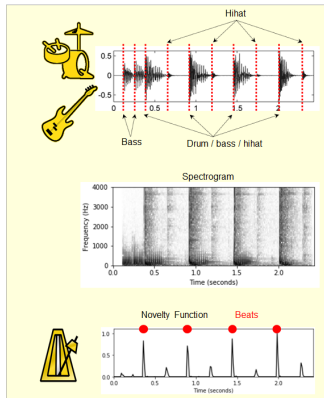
Hihat

1
0
-1

0 0.5 1 1.5 2

Bass

Drum / bass / hihat

Spectrogram

4000
3000
2000
1000
0

Frequency (Hz)

0.0 0.5 1.0 1.5 2.0

Time (seconds)

Novelty Function Beats

1.0
0.5
0.0

0.0 0.5 1.0 1.5 2.0

Time (seconds)